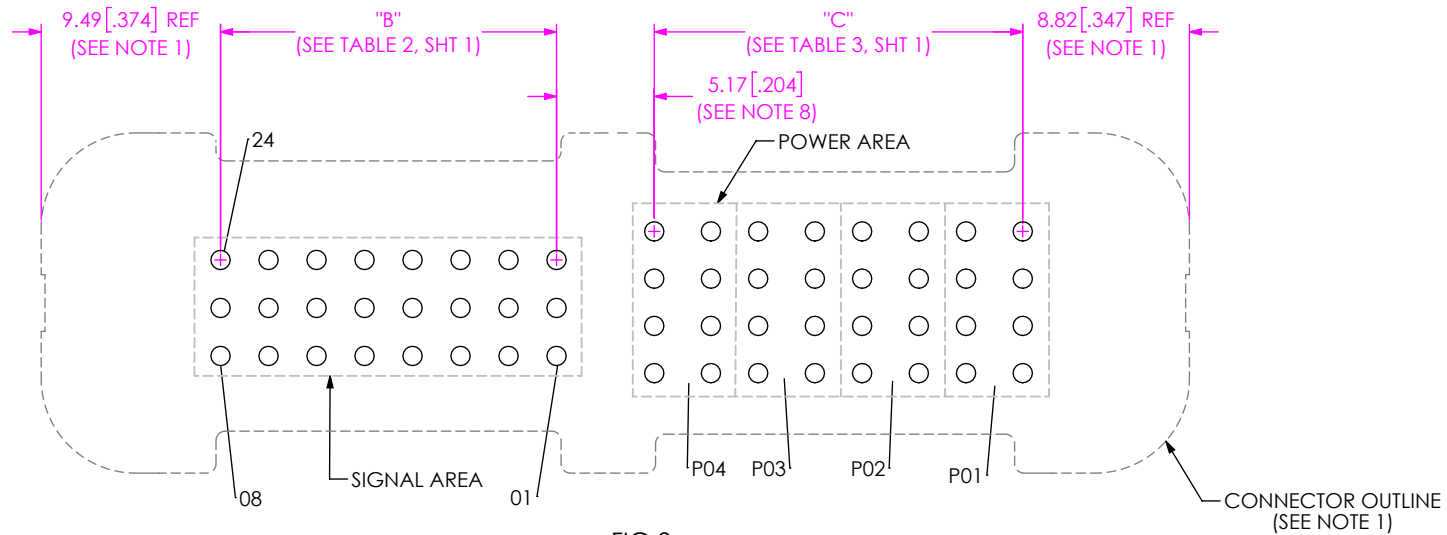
9.49 [.374] REF
(SEE NOTE 1)

"B"
(SEE TABLE 2, SHT 1)

"C"
(SEE TABLE 3, SHT 1)

8.82 [.347] REF
(SEE NOTE 1)

5.17 [.204]
(SEE NOTE 8)

24

POWER AREA

08

SIGNAL AREA

01

P04

P03

P02

P01

CONNECTOR OUTLINE
(SEE NOTE 1)

FIG 2